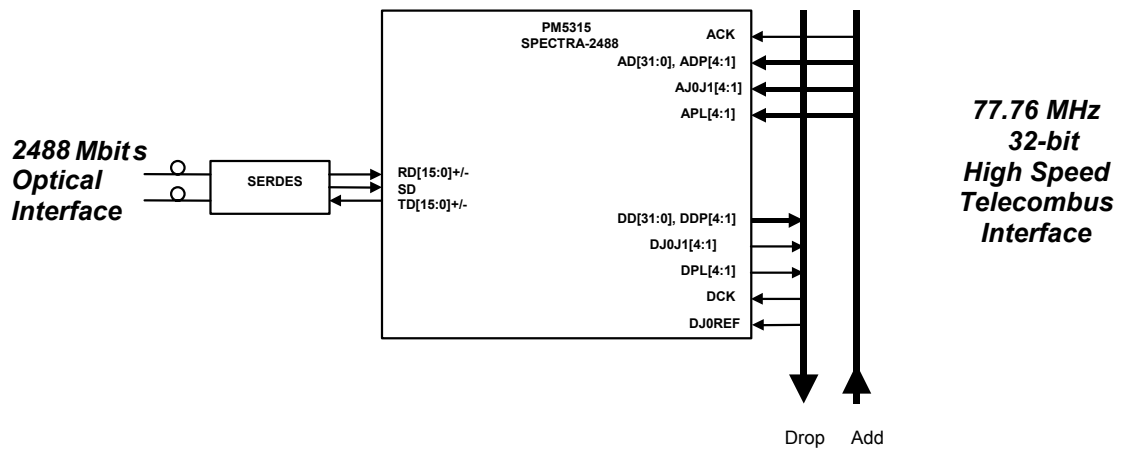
PM5315
SPECTRA-2488

ACK
AD[31:0], ADP[4:1]
AJ0J1[4:1]
APL[4:1]

77.76 MHz
32-bit
High Speed
Telecombus
Interface

2488 Mbits
Optical
Interface

SERDES

RD[15:0]+/-
SD
TD[15:0]+/-

DD[31:0], DDP[4:1]
DJ0J1[4:1]
DPL[4:1]
DCK
DJ0REF

Drop Add